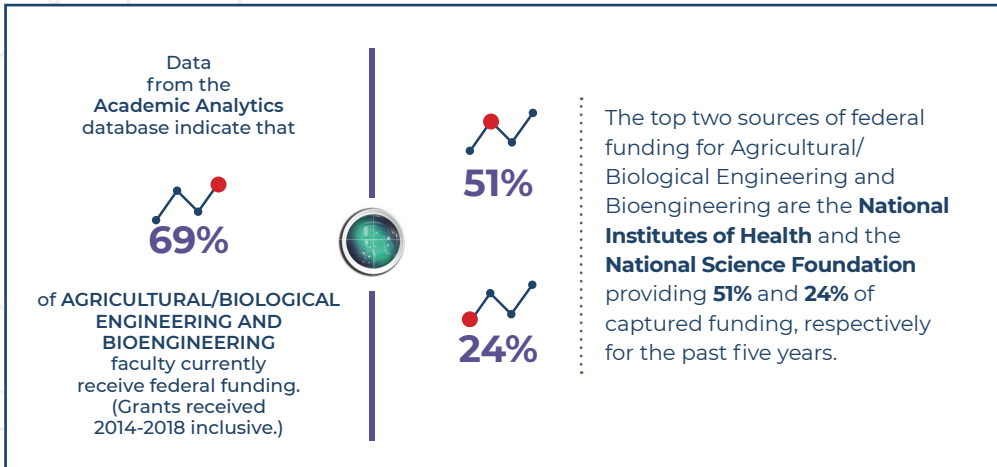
Data from the **Academic Analytics** database indicate that

69%

of **AGRICULTURAL/BIOLOGICAL ENGINEERING AND BIOENGINEERING** faculty currently receive federal funding. (Grants received 2014-2018 inclusive.)

51%

24%

The top two sources of federal funding for Agricultural/ Biological Engineering and Bioengineering are the **National Institutes of Health** and the **National Science Foundation** providing **51%** and **24%** of captured funding, respectively for the past five years.